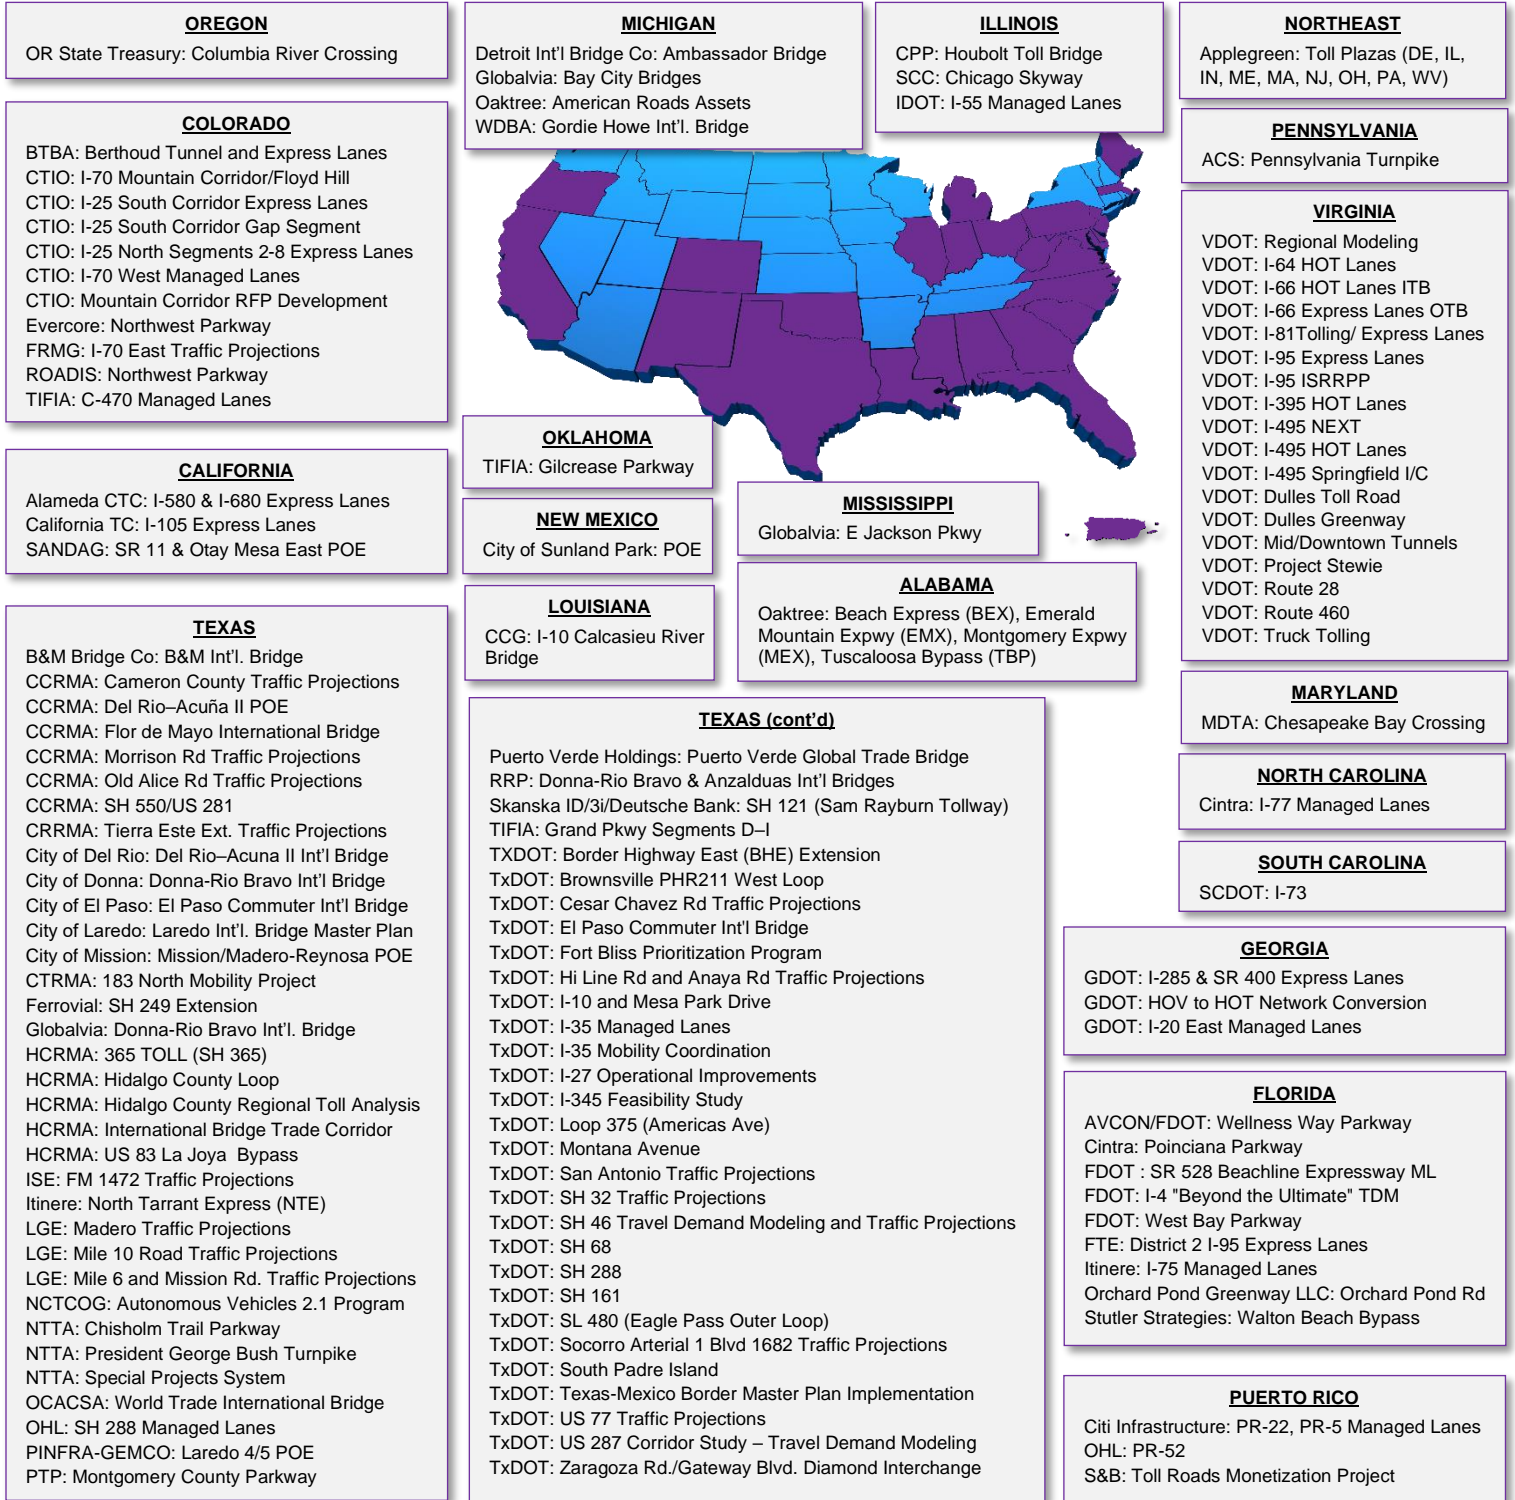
OREGON
OR State Treasury: Columbia River Crossing

MICHIGAN
Detroit Int'l Bridge Co: Ambassador Bridge
Globalvia: Bay City Bridges
Oaktree: American Roads Assets
WDBA: Gordie Howe Int'l. Bridge

ILLINOIS
CPP: Houbolt Toll Bridge
SCC: Chicago Skyway
IDOT: I-55 Managed Lanes

NORTHEAST
Applegreen: Toll Plazas (DE, IL, IN, ME, MA, NJ, OH, PA, WV)

COLORADO
BTBA: Berthoud Tunnel and Express Lanes
CTIO: I-70 Mountain Corridor/Floyd Hill
CTIO: I-25 South Corridor Express Lanes
CTIO: I-25 South Corridor Gap Segment
CTIO: I-25 North Segments 2-8 Express Lanes
CTIO: I-70 West Managed Lanes
CTIO: Mountain Corridor RFP Development
Evercore: Northwest Parkway
FRMG: I-70 East Traffic Projections
ROADIS: Northwest Parkway
TIFIA: C-470 Managed Lanes

PENNSYLVANIA
ACS: Pennsylvania Turnpike

VIRGINIA
VDOT: Regional Modeling
VDOT: I-64 HOT Lanes
VDOT: I-66 HOT Lanes ITB
VDOT: I-66 Express Lanes OTB
VDOT: I-81Tolling/ Express Lanes
VDOT: I-95 Express Lanes
VDOT: I-95 ISRRPP
VDOT: I-395 HOT Lanes
VDOT: I-495 NEXT
VDOT: I-495 HOT Lanes
VDOT: I-495 Springfield I/C
VDOT: Dulles Toll Road
VDOT: Dulles Greenway
VDOT: Mid/Downtown Tunnels
VDOT: Project Stewie
VDOT: Route 28
VDOT: Route 460
VDOT: Truck Tolling

OKLAHOMA
TIFIA: Gilcrease Parkway

CALIFORNIA
Alameda CTC: I-580 & I-680 Express Lanes
California TC: I-105 Express Lanes
SANDAG: SR 11 & Otay Mesa East POE

NEW MEXICO
City of Sunland Park: POE

MISSISSIPPI
Globalvia: E Jackson Pkwy

ALABAMA
Oaktree: Beach Express (BEX), Emerald Mountain Expwy (EMX), Montgomery Expwy (MEX), Tuscaloosa Bypass (TBP)

LOUISIANA
CCG: I-10 Calcasieu River Bridge

TEXAS
B&M Bridge Co: B&M Int'l. Bridge
CCRMA: Cameron County Traffic Projections
CCRMA: Del Rio–Acuña II POE
CCRMA: Flor de Mayo International Bridge
CCRMA: Morrison Rd Traffic Projections
CCRMA: Old Alice Rd Traffic Projections
CCRMA: SH 550/US 281
CRRMA: Tierra Este Ext. Traffic Projections
City of Del Rio: Del Rio–Acuna II Int'l Bridge
City of Donna: Donna-Rio Bravo Int'l Bridge
City of El Paso: El Paso Commuter Int'l Bridge
City of Laredo: Laredo Int'l. Bridge Master Plan
City of Mission: Mission/Madero-Reynosa POE
CTRMA: 183 North Mobility Project
Ferrovial: SH 249 Extension
Globalvia: Donna-Rio Bravo Int'l. Bridge
HCRMA: 365 TOLL (SH 365)
HCRMA: Hidalgo County Loop
HCRMA: Hidalgo County Regional Toll Analysis
HCRMA: International Bridge Trade Corridor
HCRMA: US 83 La Joya Bypass
ISE: FM 1472 Traffic Projections
Itinere: North Tarrant Express (NTE)
LGE: Madero Traffic Projections
LGE: Mile 10 Road Traffic Projections
LGE: Mile 6 and Mission Rd. Traffic Projections
NCTCOG: Autonomous Vehicles 2.1 Program
NTTA: Chisholm Trail Parkway
NTTA: President George Bush Turnpike
NTTA: Special Projects System
OCACSA: World Trade International Bridge
OHL: SH 288 Managed Lanes
PINFRA-GEMCO: Laredo 4/5 POE
PTP: Montgomery County Parkway

TEXAS (cont'd)
Puerto Verde Holdings: Puerto Verde Global Trade Bridge
RRP: Donna-Rio Bravo & Anzalduas Int'l Bridges
Skanska ID/3i/Deutsche Bank: SH 121 (Sam Rayburn Tollway)
TIFIA: Grand Pkwy Segments D–I
TXDOT: Border Highway East (BHE) Extension
TxDOT: Brownsville PHR211 West Loop
TxDOT: Cesar Chavez Rd Traffic Projections
TxDOT: El Paso Commuter Int'l Bridge
TxDOT: Fort Bliss Prioritization Program
TxDOT: Hi Line Rd and Anaya Rd Traffic Projections
TxDOT: I-10 and Mesa Park Drive
TxDOT: I-35 Managed Lanes
TxDOT: I-35 Mobility Coordination
TxDOT: I-27 Operational Improvements
TxDOT: I-345 Feasibility Study
TxDOT: Loop 375 (Americas Ave)
TxDOT: Montana Avenue
TxDOT: San Antonio Traffic Projections
TxDOT: SH 32 Traffic Projections
TxDOT: SH 46 Travel Demand Modeling and Traffic Projections
TxDOT: SH 68
TxDOT: SH 288
TxDOT: SH 161
TxDOT: SL 480 (Eagle Pass Outer Loop)
TxDOT: Socorro Arterial 1 Blvd 1682 Traffic Projections
TxDOT: South Padre Island
TxDOT: Texas-Mexico Border Master Plan Implementation
TxDOT: US 77 Traffic Projections
TxDOT: US 287 Corridor Study – Travel Demand Modeling
TxDOT: Zaragoza Rd./Gateway Blvd. Diamond Interchange

MARYLAND
MDTA: Chesapeake Bay Crossing

NORTH CAROLINA
Cintra: I-77 Managed Lanes

SOUTH CAROLINA
SCDOT: I-73

GEORGIA
GDOT: I-285 & SR 400 Express Lanes
GDOT: HOV to HOT Network Conversion
GDOT: I-20 East Managed Lanes

FLORIDA
AVCON/FDOT: Wellness Way Parkway
Cintra: Poinciana Parkway
FDOT : SR 528 Beachline Expressway ML
FDOT: I-4 "Beyond the Ultimate" TDM
FDOT: West Bay Parkway
FTE: District 2 I-95 Express Lanes
Itinere: I-75 Managed Lanes
Orchard Pond Greenway LLC: Orchard Pond Rd
Stutler Strategies: Walton Beach Bypass

PUERTO RICO
Citi Infrastructure: PR-22, PR-5 Managed Lanes
OHL: PR-52
S&B: Toll Roads Monetization Project